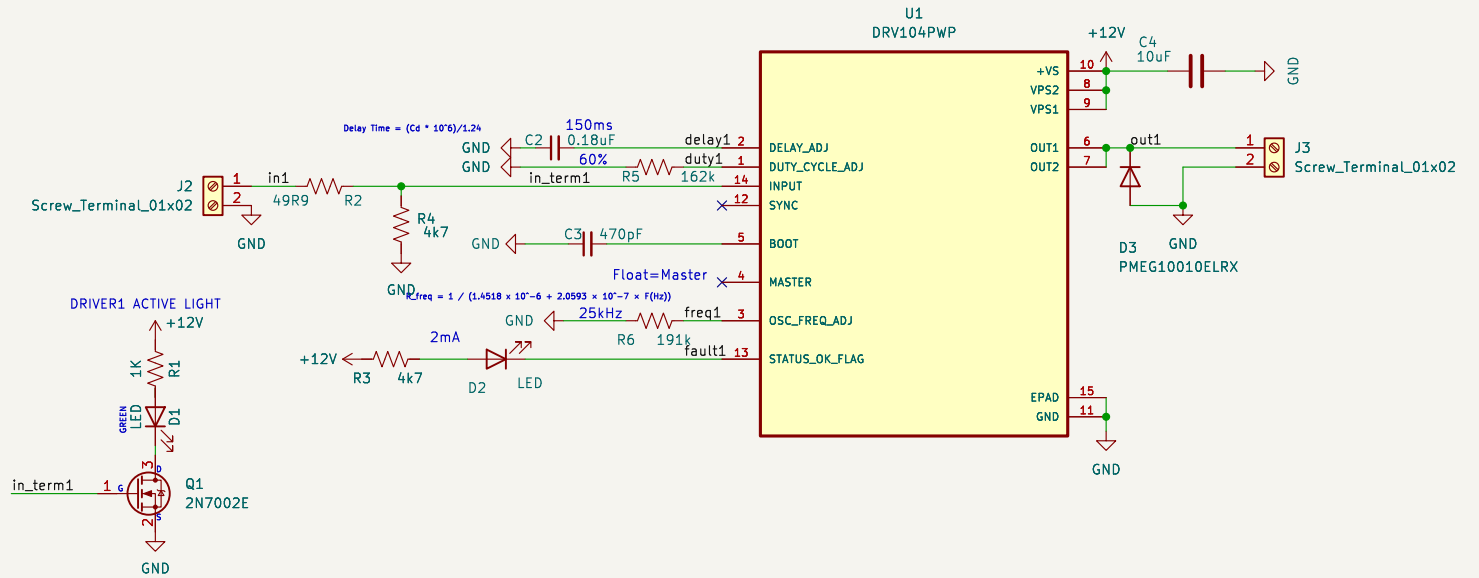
U1
DRV104PWP

+12V
C4
10uF
GND

Delay Time = (Cd * 10^6)/1.24

C2 150ms
0.18uF
GND
GND
60%
R5
162k
delay1
duty1
in_term1

J2
Screw_Terminal_01x02
1
2
in1
49R9
R2
GND
R4
4k7
GND

GND
C3
470pF

Float=Master

F_freq = 1 / (1.4518 × 10^-6 + 2.0593 × 10^-7 × F(Hz))

GND
25kHz
R6
191k
freq1

+12V
R3
4k7
2mA
D2
LED
fault1

2 DELAY_ADJ
1 DUTY_CYCLE_ADJ
14 INPUT
12 SYNC
5 BOOT
4 MASTER
3 OSC_FREQ_ADJ
13 STATUS_OK_FLAG

10 +VS
8 VPS2
9 VPS1
6 OUT1
7 OUT2
15 EPAD
11 GND

GND

out1
1
2
J3
Screw_Terminal_01x02
GND
D3
PMEG10010ELRX

DRIVER1 ACTIVE LIGHT
+12V
1K
R1
GREEN
LED
D1
Q1
2N7002E
in_term1
1
G
D
S
3
2
GND